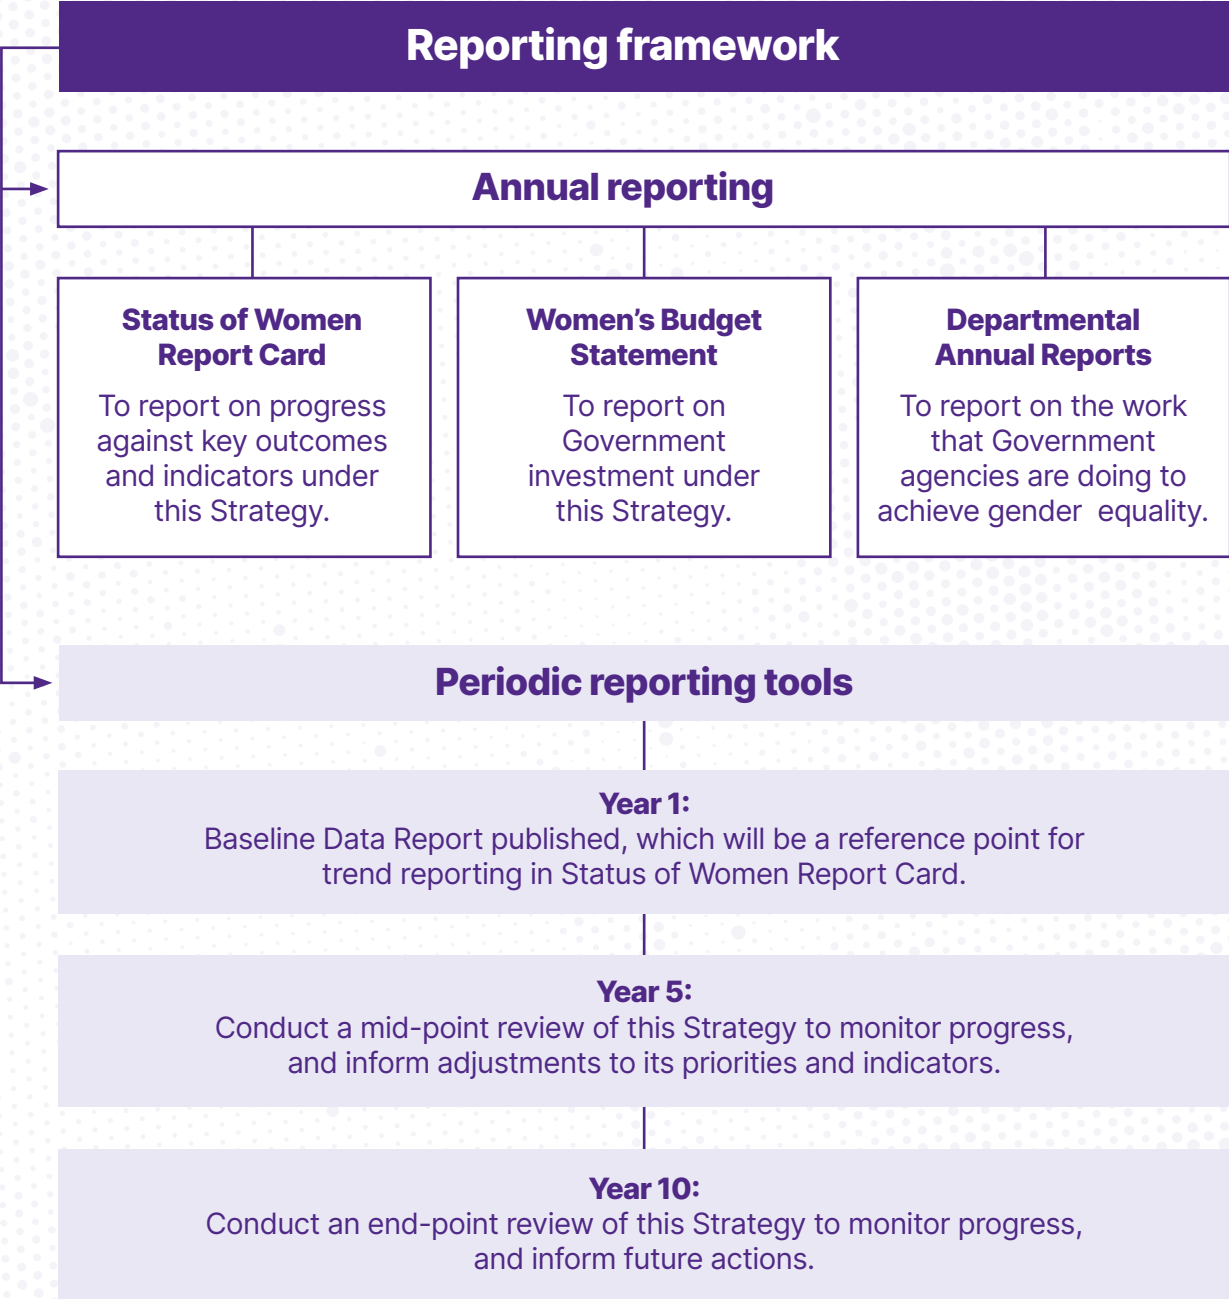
Reporting framework

Annual reporting

Status of Women Report Card

To report on progress against key outcomes and indicators under this Strategy.

Women's Budget Statement

To report on Government investment under this Strategy.

Departmental Annual Reports

To report on the work that Government agencies are doing to achieve gender equality.

Periodic reporting tools

Year 1:
Baseline Data Report published, which will be a reference point for trend reporting in Status of Women Report Card.

Year 5:
Conduct a mid-point review of this Strategy to monitor progress, and inform adjustments to its priorities and indicators.

Year 10:
Conduct an end-point review of this Strategy to monitor progress, and inform future actions.